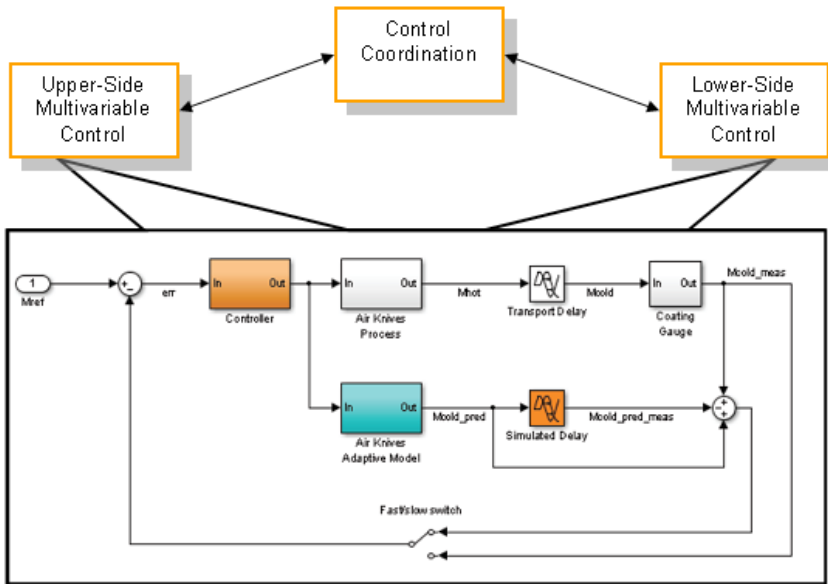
Control Coordination

Upper-Side Multivariable Control

Lower-Side Multivariable Control

1
Mref

+
-

err

In
Out
Controller

In
Out
Air Knives Process

Mhot

Transport Delay

Mcold

In
Out
Coating Gauge

Mcold_meas

In
Out
Air Knives Adaptive Model

Mcold_pred

Simulated Delay

Mcold_pred_meas

+
+
-

Fast/slow switch